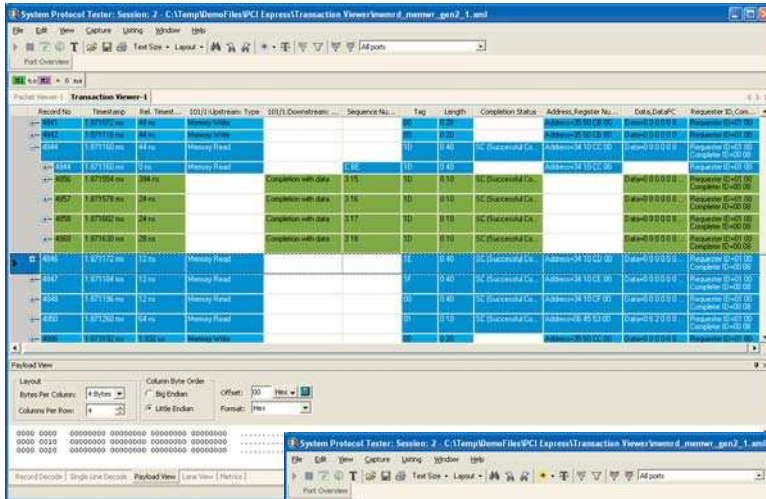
System Protocol Tester: Session: 2 - C:\Temp\DemoFiles\PCI Express\Transaction Viewer\memrd_memwr_gen2_1.xml

File Edit View Capture Listing Window Help

Text Size • Layout • All ports

Port Overview

Packet Viewer-1 Transaction Viewer-1

| Record No. | Timestamp | Rel. Timest... | 101/1:Upstream: Type | 101/1:Downstream: ... | Sequence Nu... | Tag | Length | Completion Status | Address,Register Nu... | Data,DataPC | Requester ID,Com... |
|---|---|---|---|---|---|---|---|---|---|---|---|
| 4841 | 1.671072 ms | 44 ns | Memory Write | | | 00 | 0 20 | | Address=35 50 C8 00 | Data=0 0 0 0 0 0 | Requester ID=01 00 |
| 4842 | 1.671116 ms | 44 ns | Memory Write | | | 00 | 0 20 | | Address=35 50 C8 00 | Data=0 0 0 0 0 0 | Requester ID=01 00 |
| 4844 | 1.671160 ms | 44 ns | Memory Read | | | 1D | 0 40 | SC (Successful Co... | Address=34 10 CC 00 | Data=0 0 0 0 0 0 | Requester ID=01 00 Completer ID=00 08 |
| 4844 | 1.671160 ms | 0 ns | Memory Read | | C BE | 1D | 0 40 | | Address=34 10 CC 00 | | Requester ID=01 00 |
| 4856 | 1.671554 ms | 394 ns | | Completion with data | 3 15 | 1D | 0 10 | SC (Successful Co... | | Data=0 0 0 0 0 0 | Requester ID=01 00 Completer ID=00 08 |
| 4857 | 1.671578 ms | 24 ns | | Completion with data | 3 16 | 1D | 0 10 | SC (Successful Co... | | Data=0 0 0 0 0 0 | Requester ID=01 00 Completer ID=00 08 |
| 4858 | 1.671602 ms | 24 ns | | Completion with data | 3 17 | 1D | 0 10 | SC (Successful Co... | | Data=0 0 0 0 0 0 | Requester ID=01 00 Completer ID=00 08 |
| 4860 | 1.671630 ms | 28 ns | | Completion with data | 3 18 | 1D | 0 10 | SC (Successful Co... | | Data=0 0 0 0 0 0 | Requester ID=01 00 Completer ID=00 08 |
| 4846 | 1.671172 ms | 12 ns | Memory Read | | | 1E | 0 40 | SC (Successful Co... | Address=34 10 CD 00 | Data=0 0 0 0 0 0 | Requester ID=01 00 Completer ID=00 08 |
| 4847 | 1.671184 ms | 12 ns | Memory Read | | | 1F | 0 40 | SC (Successful Co... | Address=34 10 CE 00 | Data=0 0 0 0 0 0 | Requester ID=01 00 Completer ID=00 08 |
| 4848 | 1.671196 ms | 12 ns | Memory Read | | | 00 | 0 40 | SC (Successful Co... | Address=34 10 CF 00 | Data=0 0 0 0 0 0 | Requester ID=01 00 Completer ID=00 08 |
| 4850 | 1.671260 ms | 64 ns | Memory Read | | | 01 | 0 10 | SC (Successful Co... | Address=06 45 53 00 | Data=0 0 2 0 0 0 | Requester ID=01 00 Completer ID=00 08 |
| 4866 | 1.673192 ms | 1.932 us | Memory Write | | | 00 | 0 20 | | Address=35 50 CC 00 | Data=0 0 0 0 0 0 | Requester ID=01 00 |

Payload View

Layout
Bytes Per Column: 4 Bytes
Columns Per Row: 4

Column Byte Order
Big Endian
Little Endian

Offset: 00 Hex
Format: Hex

0000 0000 00000000 00000000 00000000 00000000
0000 0010 00000000 00000000 00000000 00000000
0000 0020 00000000 00000000 00000000 00000000

Record Decode | Single Line Decode | Payload View | Lane View | Metrics

System Protocol Tester: Session: 2 - C:\Temp\DemoFiles\PCI Express\Transaction Viewer\memrd_memwr_gen2_1.xml

File Edit View Capture Listing Window Help

Text Size • Layout • All ports

Port Overview